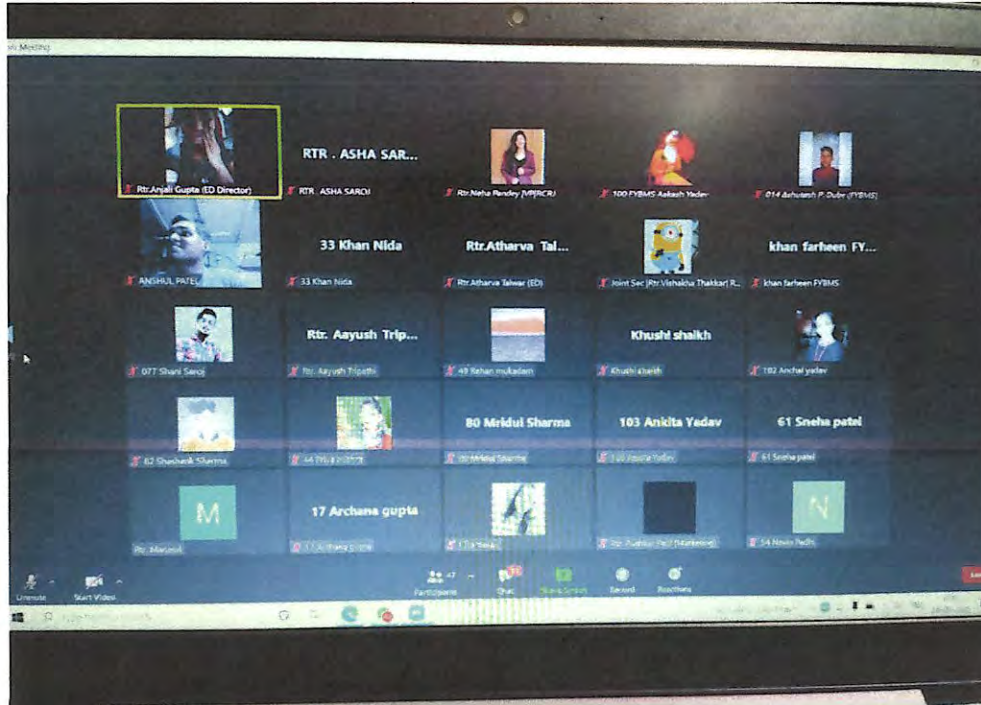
Meeting

Rtr.Anjali Gupta (ED Director)

RTR . ASHA SAR...

RTR ASHA SAROJ

Rtr.Neha Pandey [VP/PCR]

100 FYBMS Aakash Yadav

014 Ashutosh P. Dube (FYBMS)

ANSHUL PATEL

33 Khan Nida

33 Khan Nida

Rtr.Atharva Tal...

Rtr.Atharva Talwar (ED)

Joint Sec |Rtr.Vishakha Thakkar| R...

khan farheen FY...

khan farheen FYBMS

077 Shani Saroj

Rtr. Aayush Trip...

Rtr. Aayush Tripathi

49 Rehan mukadam

Khushi shaikh

Khushi shaikh

102 Anchal yadav

62 Shashank Sharma

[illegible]

80 Mridul Sharma

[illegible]

103 Ankita Yadav

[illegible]

61 Sneha patel

61 Sneha patel

M

Rtr. Manasi

17 Archana gupta

17 Archana gupta

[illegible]

Rtr. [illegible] (Marketing)

N

54 Navin Padhi

Unmute

Start Video

Participants

Chat

Share Screen

Record

Reactions